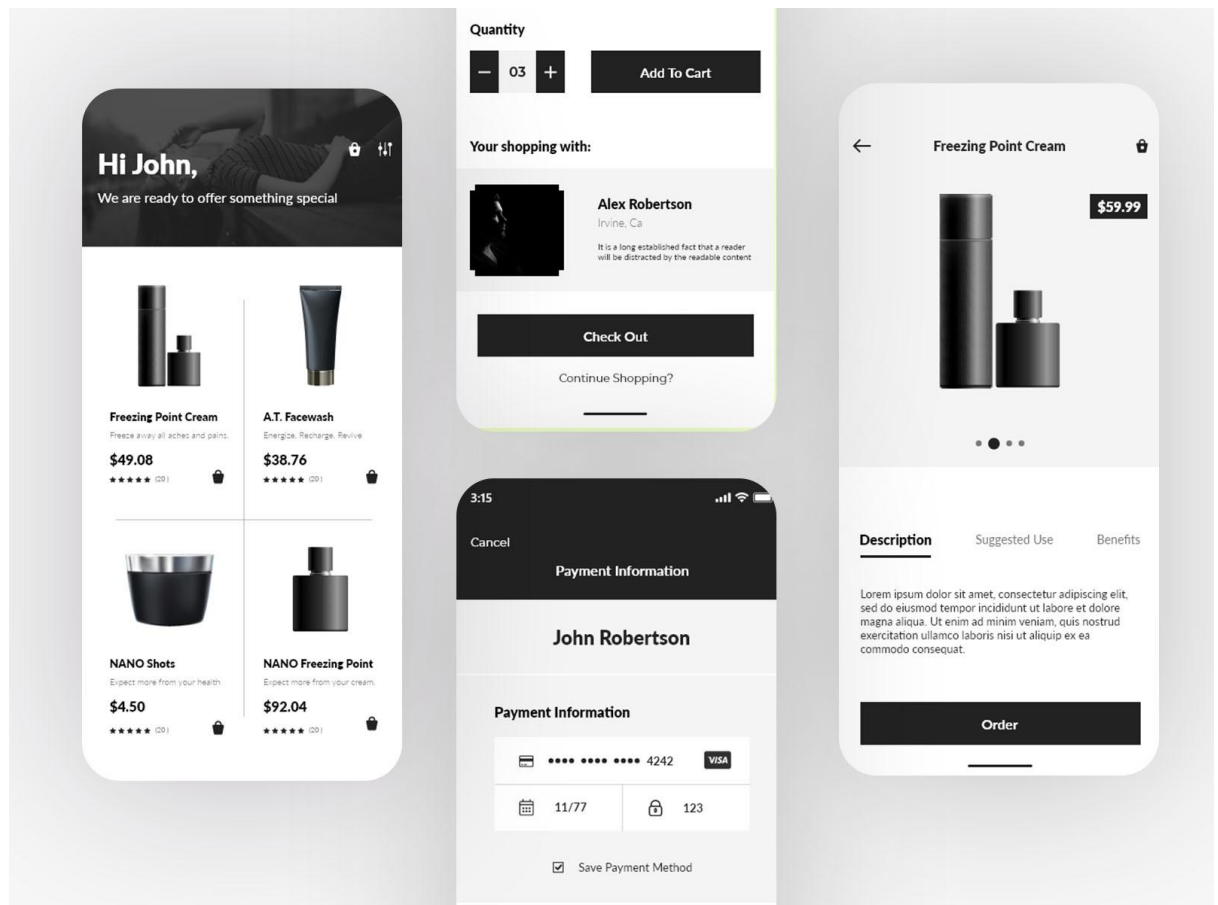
Hi John,
We are ready to offer something special

Freezing Point Cream
Freeze away all aches and pains.
$49.08
★★★★★ (20)

A.T. Facewash
Energize, Recharge, Revive
$38.76
★★★★★ (20)

NANO Shots
Expect more from your health
$4.50
★★★★★ (20)

NANO Freezing Point
Expect more from your cream.
$92.04
★★★★★ (20)

Quantity
– 03 +
Add To Cart

Your shopping with:

Alex Robertson
Irvine, Ca
It is a long established fact that a reader will be distracted by the readable content

Check Out
Continue Shopping?

3:15
Cancel
Payment Information

John Robertson

Payment Information
•••• •••• •••• 4242 VISA
11/77
123
Save Payment Method

Freezing Point Cream
$59.99

Description
Suggested Use
Benefits

Lorem ipsum dolor sit amet, consectetur adipiscing elit, sed do eiusmod tempor incididunt ut labore et dolore magna aliqua. Ut enim ad minim veniam, quis nostrud exercitation ullamco laboris nisi ut aliquip ex ea commodo consequat.

Order